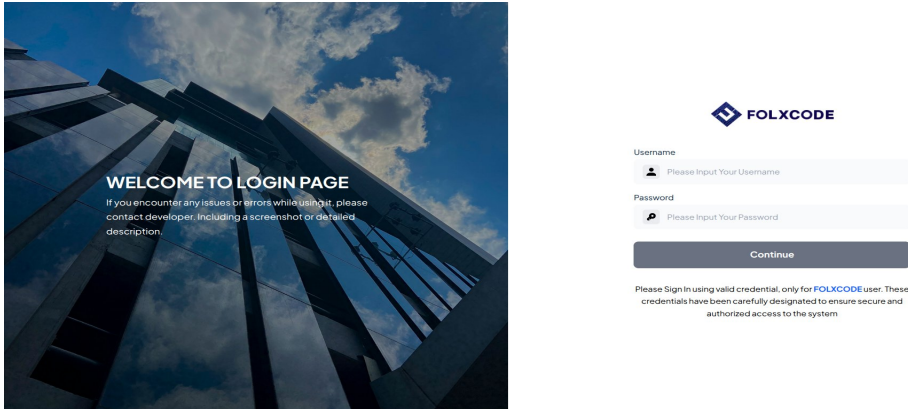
WELCOME TO LOGIN PAGE

If you encounter any issues or errors while using it, please contact developer. Including a screenshot or detailed description.

FOLXCODE

Username

Please Input Your Username

Password

Please Input Your Password

Continue

Please Sign In using valid credential, only for FOLXCODE user. These credentials have been carefully designated to ensure secure and authorized access to the system